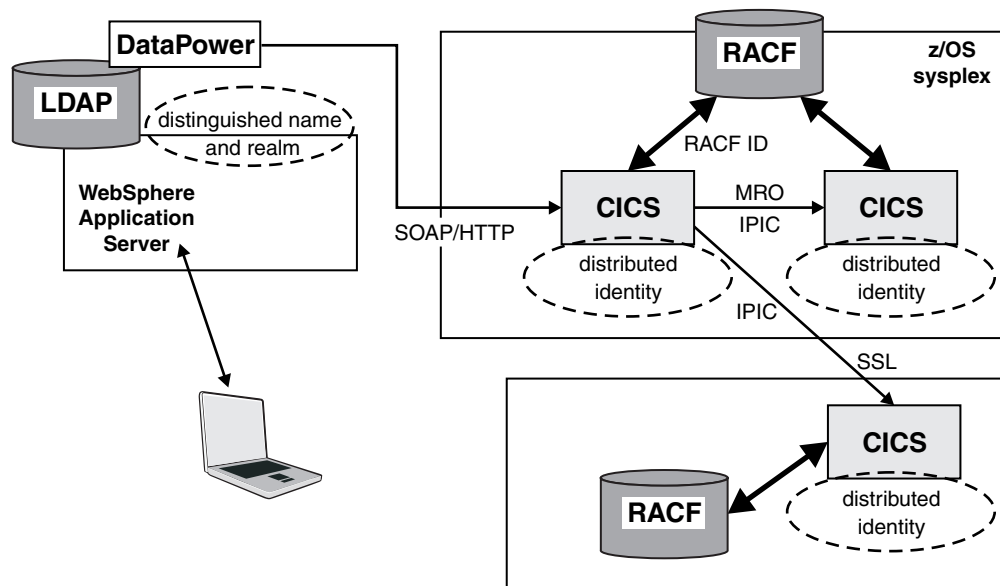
DataPower

LDAP

distinguished name and realm

WebSphere Application Server

SOAP/HTTP

RACF

z/OS sysplex

RACF ID

CICS

MRO

IPIC

CICS

distributed identity

distributed identity

IPIC

SSL

CICS

RACF

distributed identity